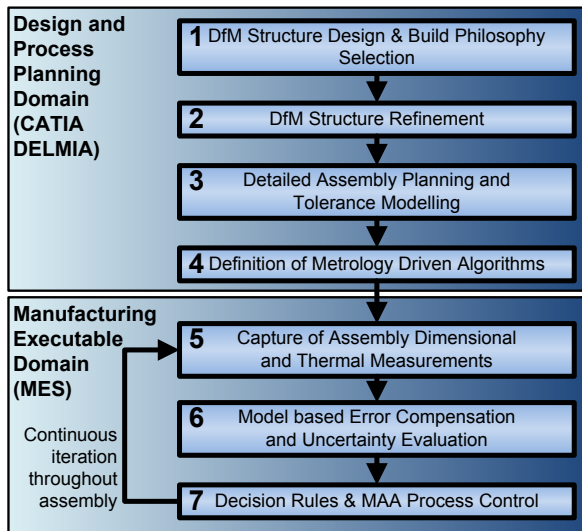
Design and Process Planning Domain (CATIA DELMIA)

1 DfM Structure Design & Build Philosophy Selection

2 DfM Structure Refinement

3 Detailed Assembly Planning and Tolerance Modelling

4 Definition of Metrology Driven Algorithms

Manufacturing Executable Domain (MES)

5 Capture of Assembly Dimensional and Thermal Measurements

6 Model based Error Compensation and Uncertainty Evaluation

7 Decision Rules & MAA Process Control

Continuous iteration throughout assembly